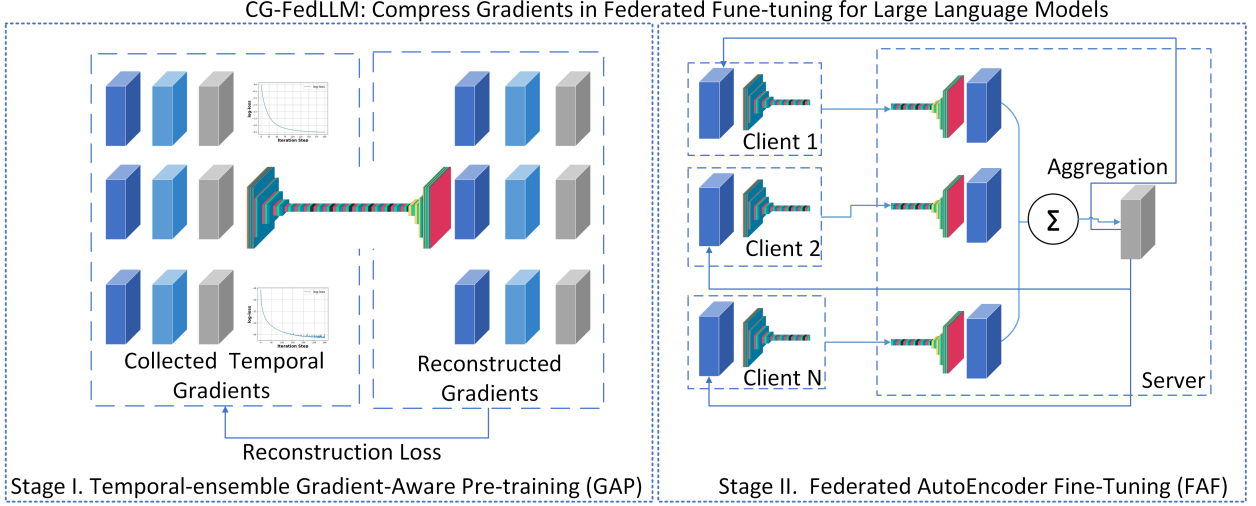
CG-FedLLM: Compress Gradients in Federated Fune-tuning for Large Language Models

log loss

log-loss

Iteration Step

Collected Temporal Gradients

Reconstructed Gradients

Reconstruction Loss

Stage I. Temporal-ensemble Gradient-Aware Pre-training (GAP)

Client 1

Client 2

Client N

Aggregation

$\Sigma$

Server

Stage II. Federated AutoEncoder Fine-Tuning (FAF)